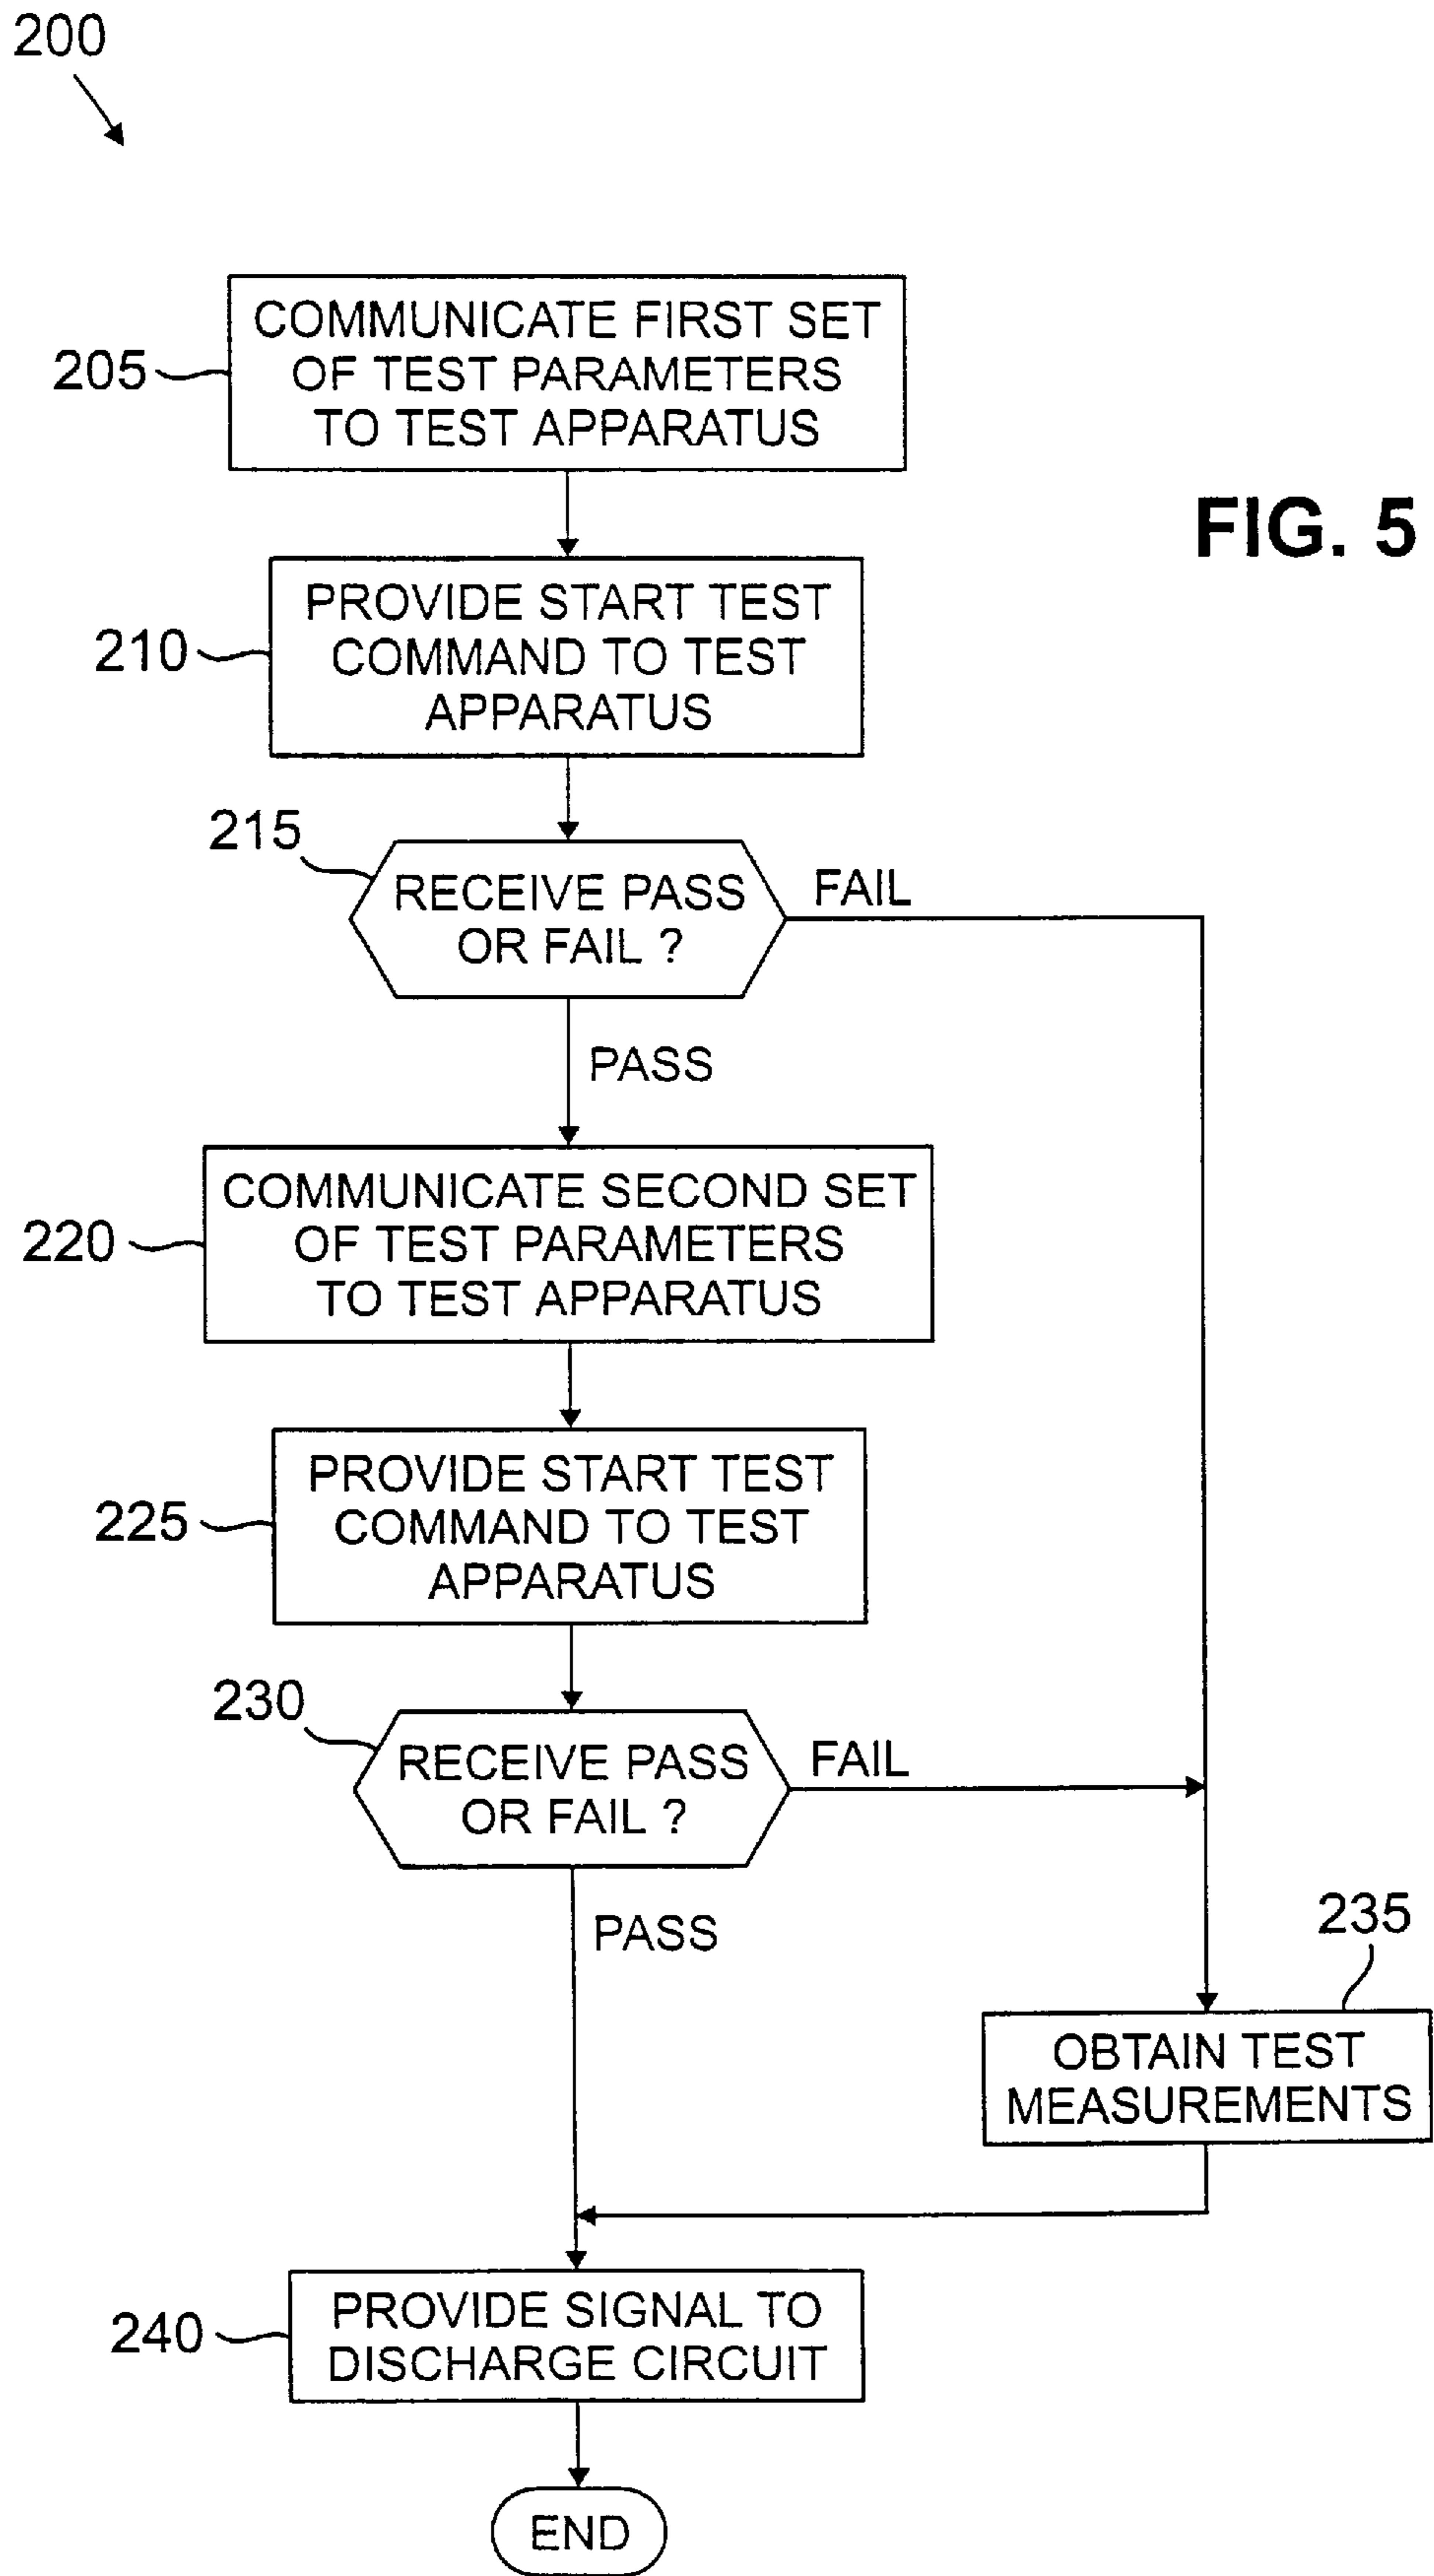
200

FIG. 5

205 COMMUNICATE FIRST SET OF TEST PARAMETERS TO TEST APPARATUS

210 PROVIDE START TEST COMMAND TO TEST APPARATUS

215 RECEIVE PASS OR FAIL ?

FAIL

PASS

220 COMMUNICATE SECOND SET OF TEST PARAMETERS TO TEST APPARATUS

225 PROVIDE START TEST COMMAND TO TEST APPARATUS

230 RECEIVE PASS OR FAIL ?

FAIL

PASS

235 OBTAIN TEST MEASUREMENTS

240 PROVIDE SIGNAL TO DISCHARGE CIRCUIT

END